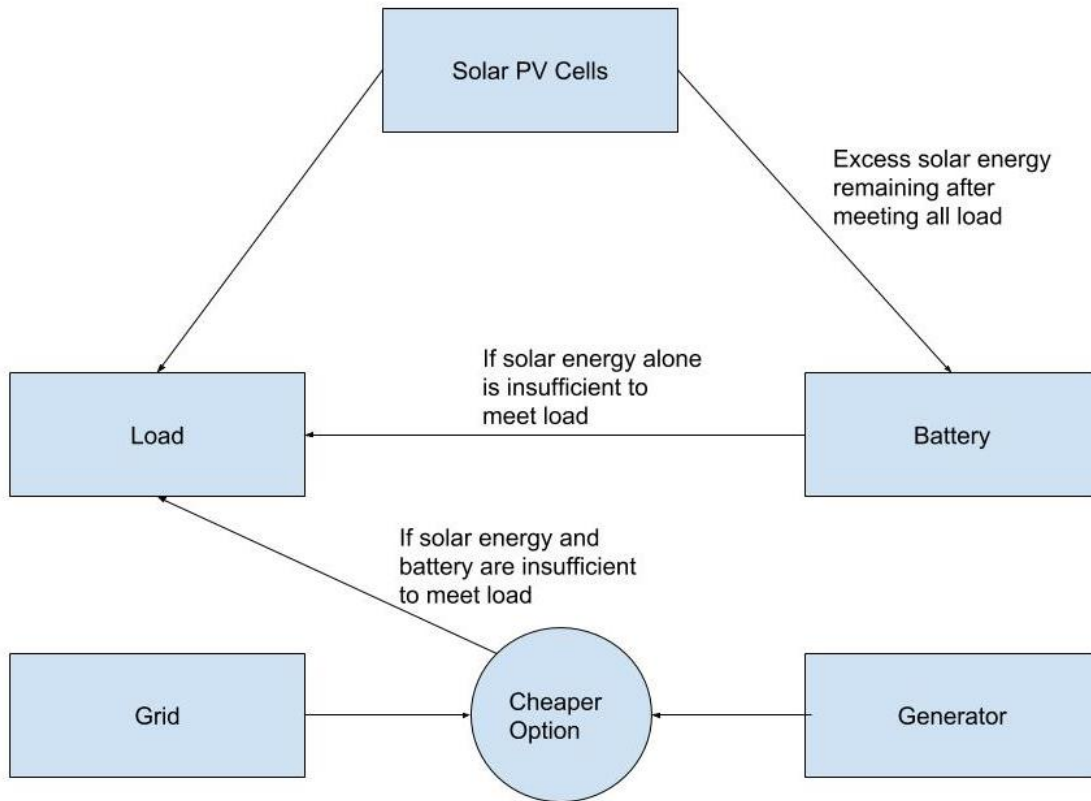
Solar PV Cells

Excess solar energy remaining after meeting all load

If solar energy alone is insufficient to meet load

Load

Battery

If solar energy and battery are insufficient to meet load

Grid

Cheaper Option

Generator